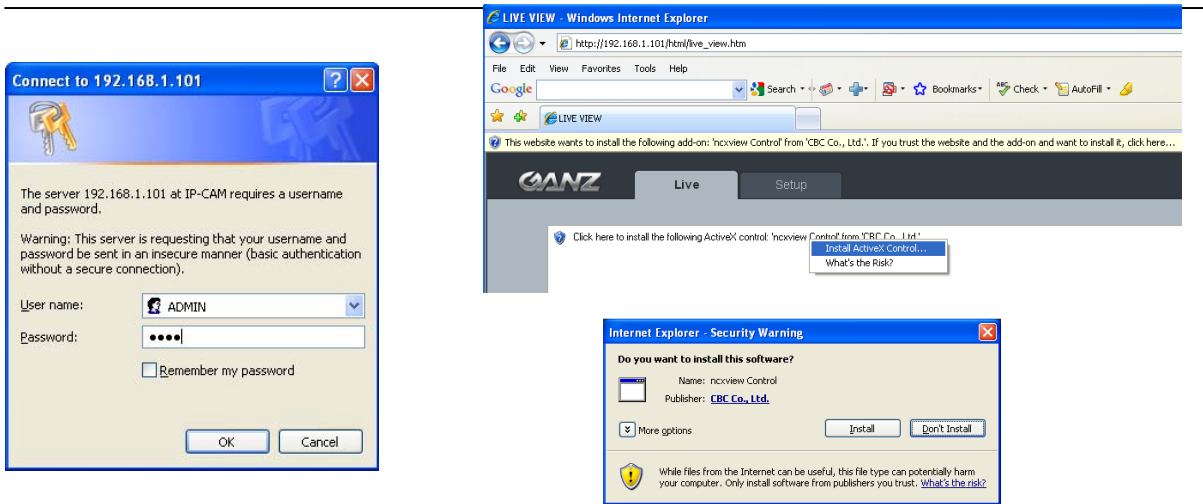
Connect to 192.168.1.101

The server 192.168.1.101 at IP-CAM requires a username and password.

Warning: This server is requesting that your username and password be sent in an insecure manner (basic authentication without a secure connection).

User name: ADMIN

Password: ••••

Remember my password

OK Cancel

LIVE VIEW - Windows Internet Explorer

http://192.168.1.101/html/live_view.htm

File Edit View Favorites Tools Help

Google Search Bookmarks Check AutoFill

LIVE VIEW

This website wants to install the following add-on: 'ncxview Control' from 'CBC Co., Ltd.'. If you trust the website and the add-on and want to install it, click here...

GANZ Live Setup

Click here to install the following ActiveX control: 'ncxview Control' from 'CBC Co., Ltd.'

Install ActiveX Control...

What's the Risk?

Internet Explorer - Security Warning

Do you want to install this software?

Name: ncxview Control

Publisher: CBC Co., Ltd.

More options

Install Don't Install

While files from the Internet can be useful, this file type can potentially harm your computer. Only install software from publishers you trust. What's the risk?